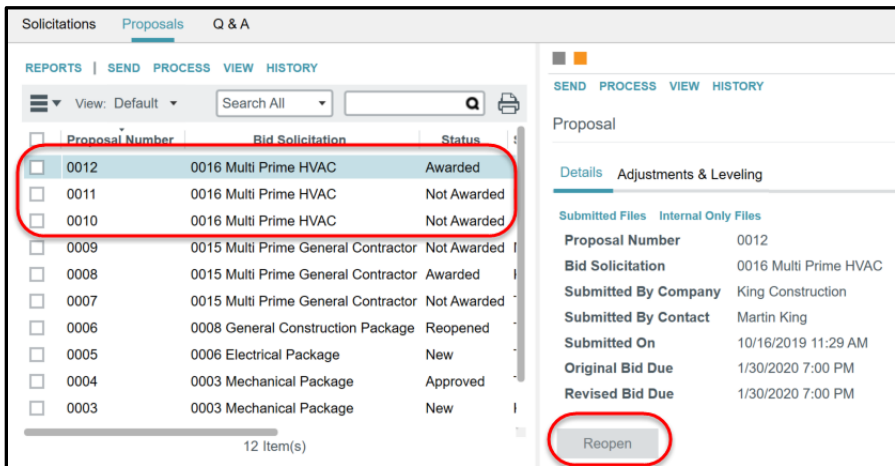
Solicitations Proposals Q & A

REPORTS | SEND PROCESS VIEW HISTORY

View: Default

Search All

| | Proposal Number | Bid Solicitation | Status |
|---|---|---|---|
| | 0012 | 0016 Multi Prime HVAC | Awarded |
| | 0011 | 0016 Multi Prime HVAC | Not Awarded |
| | 0010 | 0016 Multi Prime HVAC | Not Awarded |
| | 0009 | 0015 Multi Prime General Contractor | Not Awarded |
| | 0008 | 0015 Multi Prime General Contractor | Awarded |
| | 0007 | 0015 Multi Prime General Contractor | Not Awarded |
| | 0006 | 0008 General Construction Package | Reopened |
| | 0005 | 0006 Electrical Package | New |
| | 0004 | 0003 Mechanical Package | Approved |
| | 0003 | 0003 Mechanical Package | New |

12 Item(s)

SEND PROCESS VIEW HISTORY

Proposal

Details Adjustments & Leveling

Submitted Files Internal Only Files

Proposal Number 0012
Bid Solicitation 0016 Multi Prime HVAC
Submitted By Company King Construction
Submitted By Contact Martin King
Submitted On 10/16/2019 11:29 AM
Original Bid Due 1/30/2020 7:00 PM
Revised Bid Due 1/30/2020 7:00 PM

Reopen